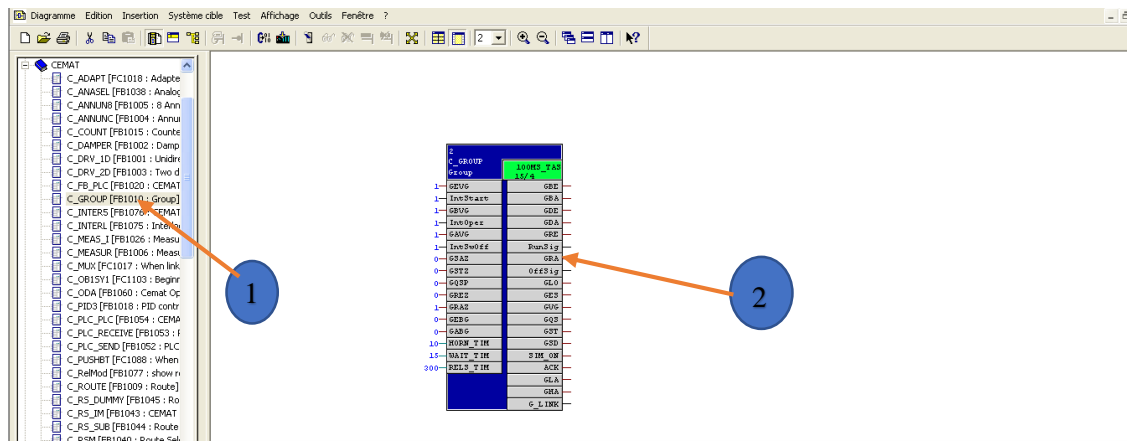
Diagramme Edition Insertion Système cible Test Affichage Outils Fenêtre ?

2

CEMAT
C_ADAPT [FC1018 : Adapte
C_ANASEL [FB1038 : Analog
C_ANNUN8 [FB1005 : 8 Ann
C_ANNUNC [FB1004 : Annu
C_COUNT [FB1015 : Counte
C_DAMPER [FB1002 : Damp
C_DRV_1D [FB1001 : Unidir
C_DRV_2D [FB1003 : Two d
C_FB_PLC [FB1020 : CEMAT
C_GROUP [FB1010 : Group]
C_INTERS [FB1076 : CEMAT
C_INTERL [FB1075 : Interlo
C_MEAS_I [FB1026 : Measu
C_MEASUR [FB1006 : Measu
C_MUX [FC1017 : When link
C_OB1SY1 [FC1103 : Beginn
C_ODA [FB1060 : Cemat Op
C_PID3 [FB1018 : PID contr
C_PLC_PLC [FB1054 : CEMA
C_PLC_RECEIVE [FB1053 : I
C_PLC_SEND [FB1052 : PLC
C_PUSHBT [FC1088 : When
C_RelMod [FB1077 : show r
C_ROUTE [FB1009 : Route]
C_RS_DUMMY [FB1045 : Ro
C_RS_IM [FB1043 : CEMAT
C_RS_SUB [FB1044 : Route
C_RSM [FB1040 : Route Sel

2
C_GROUP
Group
100M3_T83
13/4

| | | | |
|---|---|---|---|
| 1 | GEVG | GBE | |
| 1 | IntStart | GBA | |
| 1 | GBVG | GDE | |
| 1 | IntOper | GDA | |
| 1 | GAVG | GRE | |
| 1 | IntSwOff | RunSig | |
| 0 | GSAZ | GRA | |
| 0 | GSTZ | OffSig | |
| 0 | GQSP | GLO | |
| 0 | GREZ | GES | |
| 1 | GRAZ | GUG | |
| 0 | GEBG | GQS | |
| 0 | GABG | GST | |
| 10 | HORN_TIM | GSD | |
| 15 | WAIT_TIM | SIM_ON | |
| 300 | REL3_TIM | ACK | |
| | | GLA | |
| | | GNA | |
| | | G_LINK | |

1

2